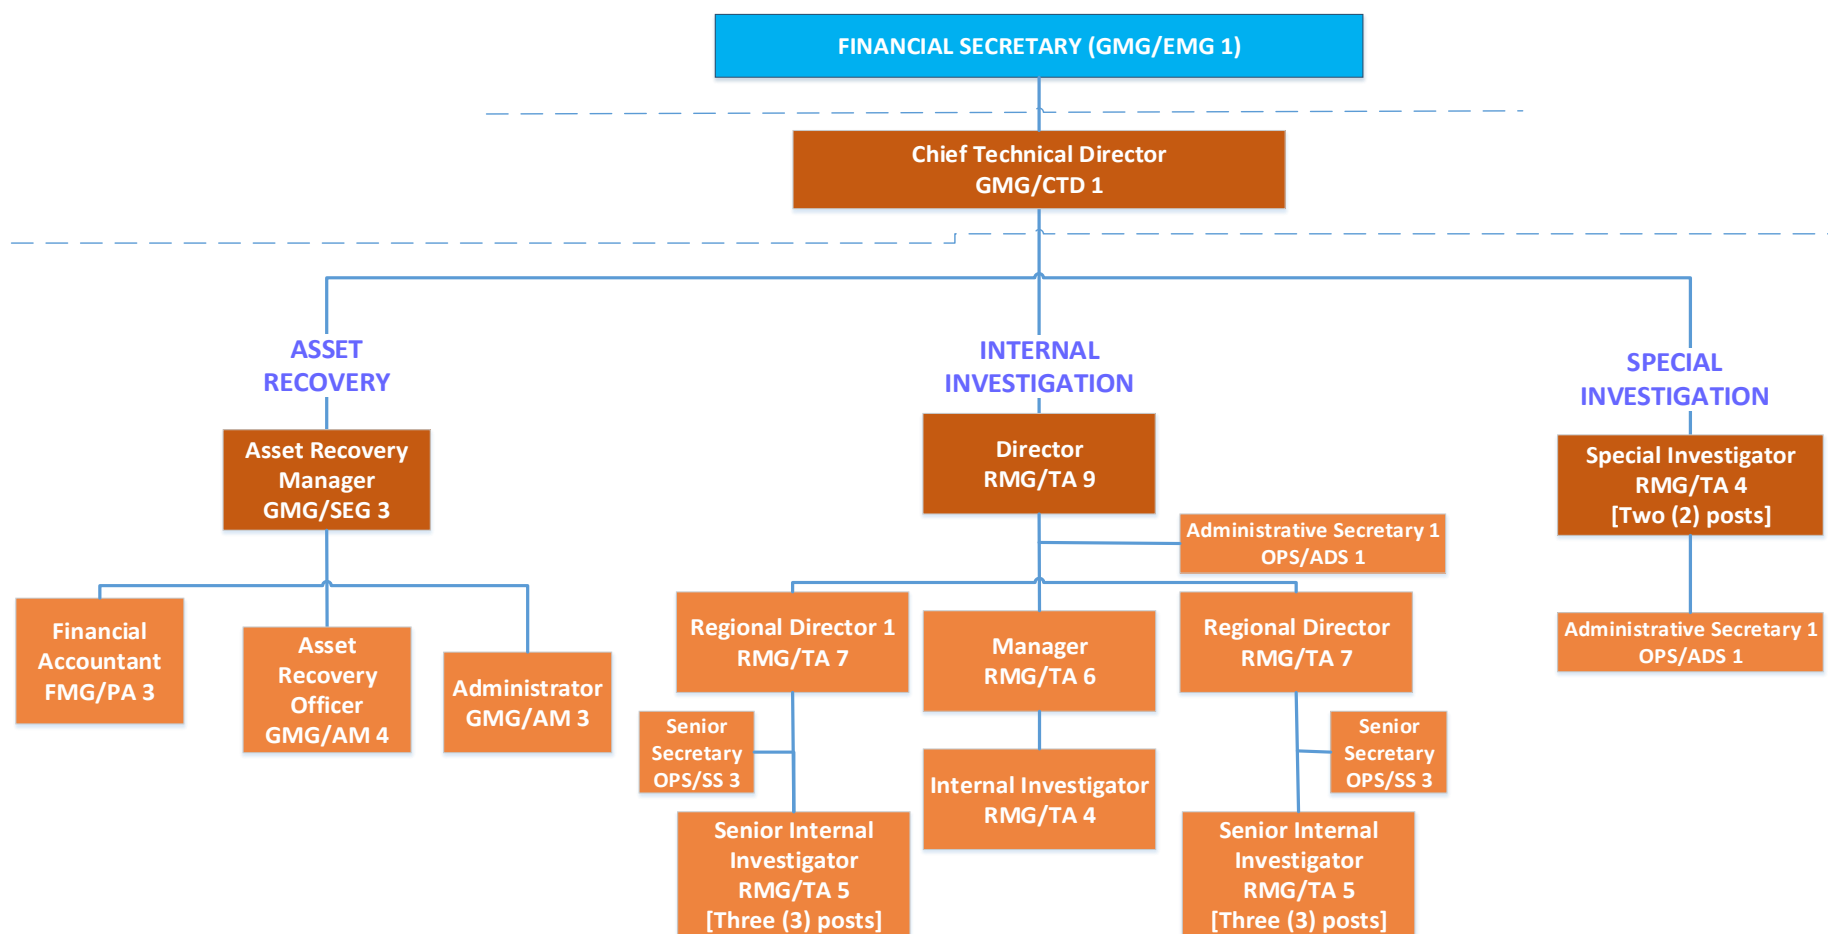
FINANCIAL SECRETARY (GMG/EMG 1)

Chief Technical Director
GMG/CTD 1

ASSET RECOVERY

Asset Recovery Manager
GMG/SEG 3

Financial Accountant
FMG/PA 3

Asset Recovery Officer
GMG/AM 4

Administrator
GMG/AM 3

INTERNAL INVESTIGATION

Director
RMG/TA 9

Administrative Secretary 1
OPS/ADS 1

Regional Director 1
RMG/TA 7

Senior Secretary
OPS/SS 3

Senior Internal Investigator
RMG/TA 5
[Three (3) posts]

Manager
RMG/TA 6

Internal Investigator
RMG/TA 4

Regional Director
RMG/TA 7

Senior Secretary
OPS/SS 3

Senior Internal Investigator
RMG/TA 5
[Three (3) posts]

SPECIAL INVESTIGATION

Special Investigator
RMG/TA 4
[Two (2) posts]

Administrative Secretary 1
OPS/ADS 1